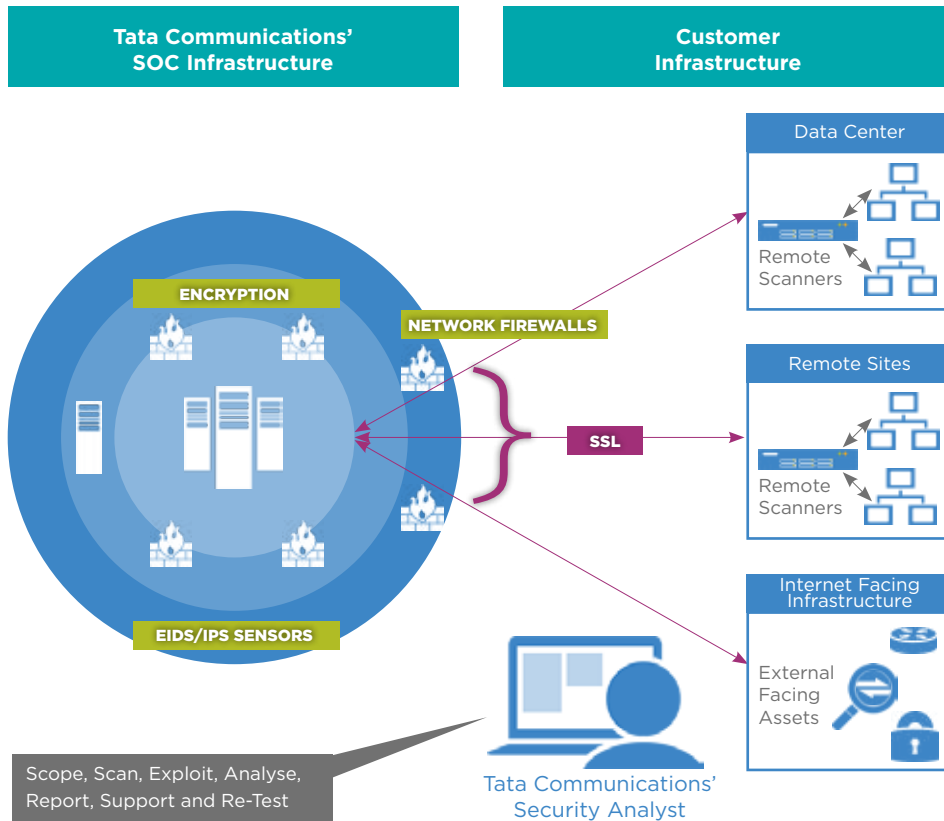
Tata Communications' SOC Infrastructure

Customer Infrastructure

Data Center

Remote Scanners

ENCRYPTION

NETWORK FIREWALLS

Remote Sites

SSL

Remote Scanners

Internet Facing Infrastructure

External Facing Assets

EIDS/IPS SENSORS

Scope, Scan, Exploit, Analyse, Report, Support and Re-Test

Tata Communications' Security Analyst